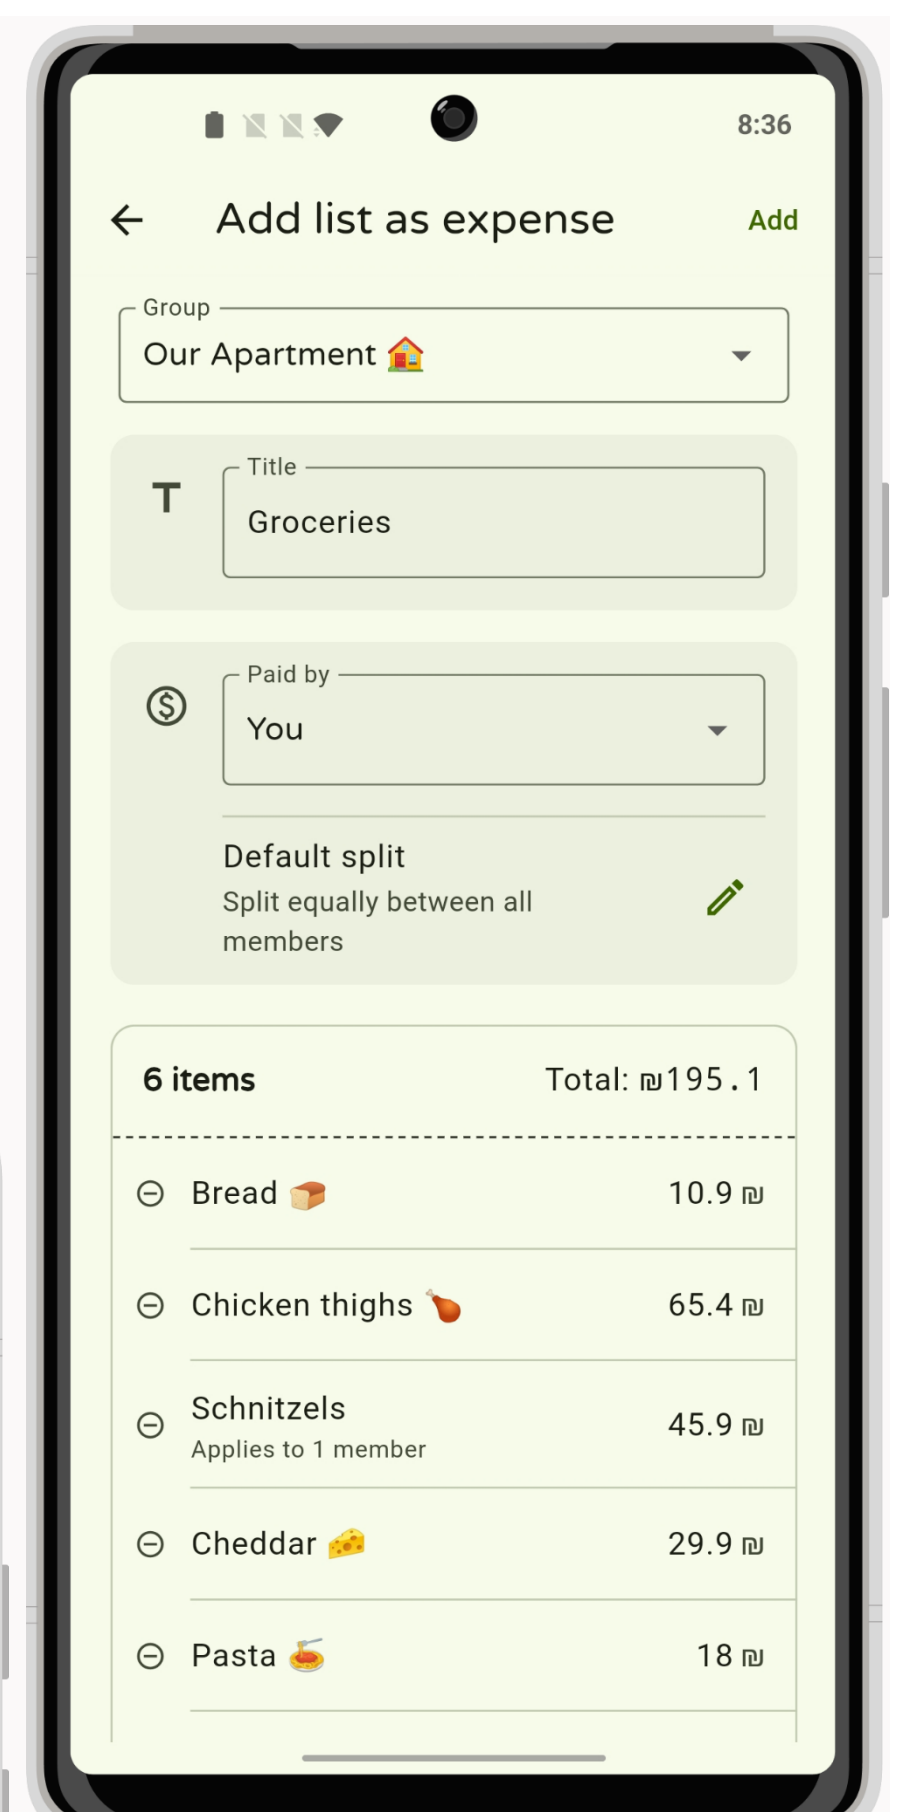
8:36

Add list as expense

Add

Group

Our Apartment 🏠

Title

Groceries

Paid by

You

Default split

Split equally between all members

6 items

Total: ₪195.1

Bread 🍞

10.9 ₪

Chicken thighs 🍗

65.4 ₪

Schnitzels

Applies to 1 member

45.9 ₪

Cheddar 🧀

29.9 ₪

Pasta 🍝

18 ₪